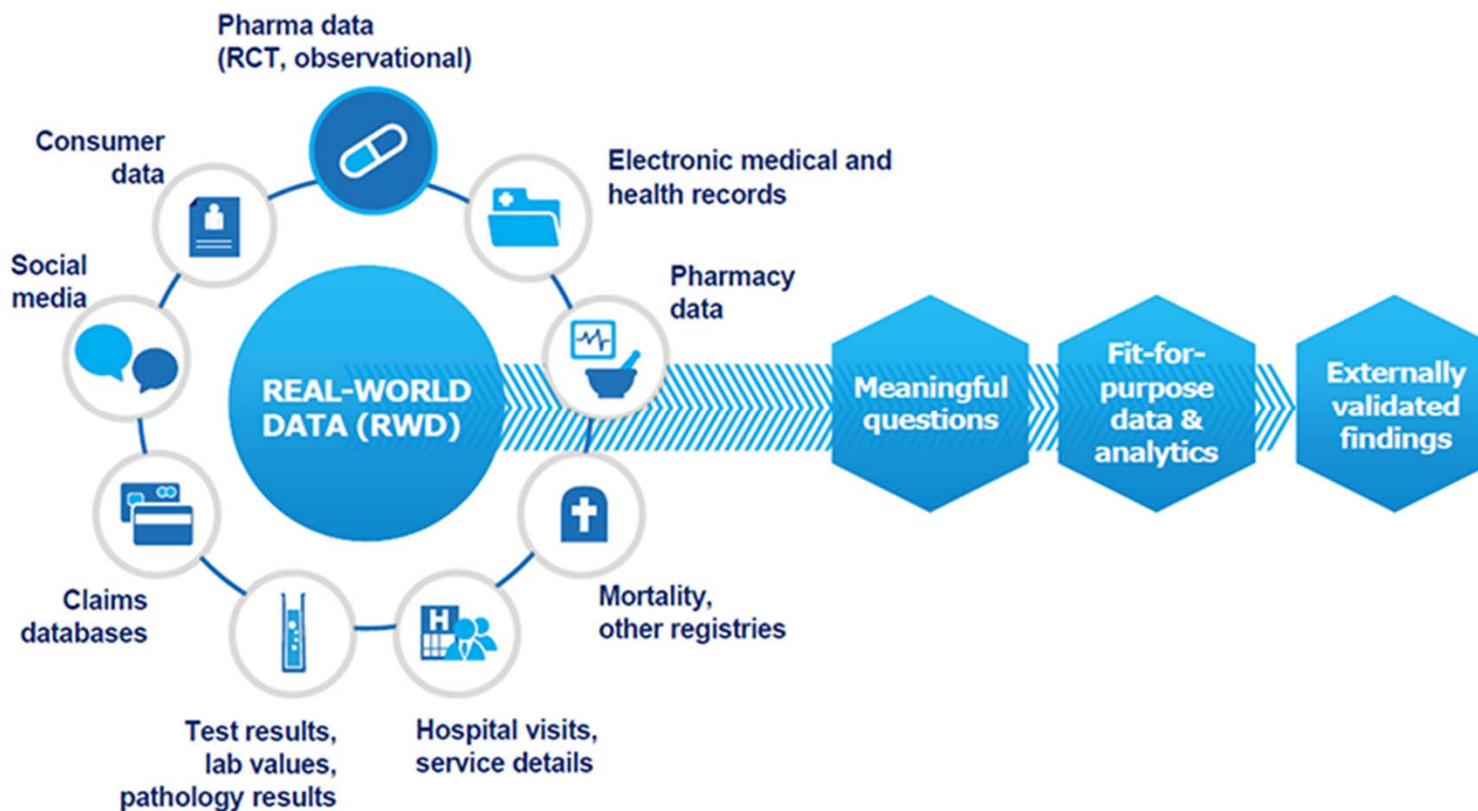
Pharma data
(RCT, observational)

Consumer data

Electronic medical and health records

Social media

Pharmacy data

REAL-WORLD DATA (RWD)

Meaningful questions

Fit-for-purpose data & analytics

Externally validated findings

Claims databases

Mortality, other registries

Test results, lab values, pathology results

Hospital visits, service details